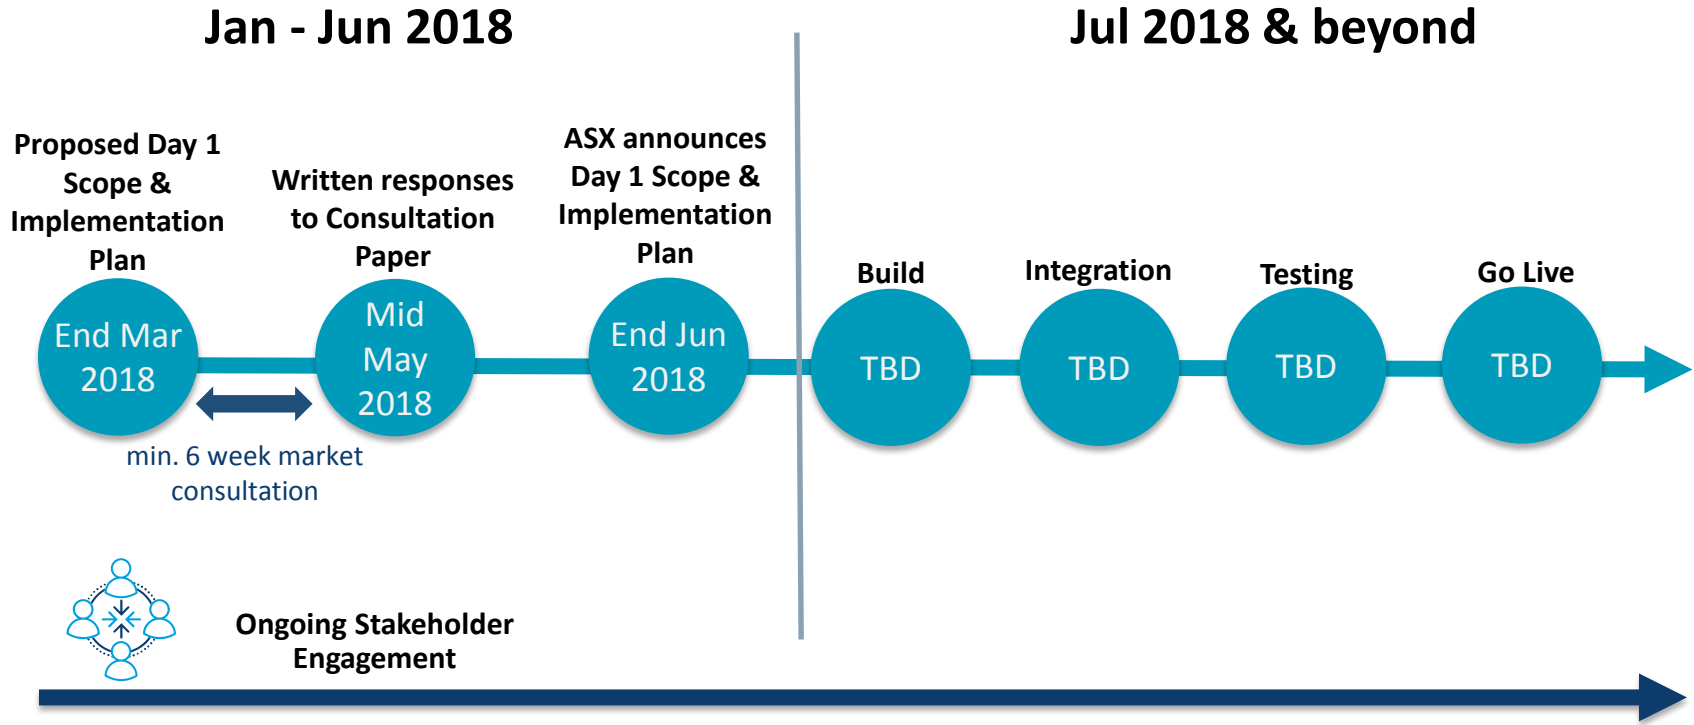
Jan - Jun 2018

Jul 2018 & beyond

Proposed Day 1 Scope & Implementation Plan

End Mar 2018

Written responses to Consultation Paper

Mid May 2018

min. 6 week market consultation

ASX announces Day 1 Scope & Implementation Plan

End Jun 2018

Build

TBD

Integration

TBD

Testing

TBD

Go Live

TBD

Ongoing Stakeholder Engagement